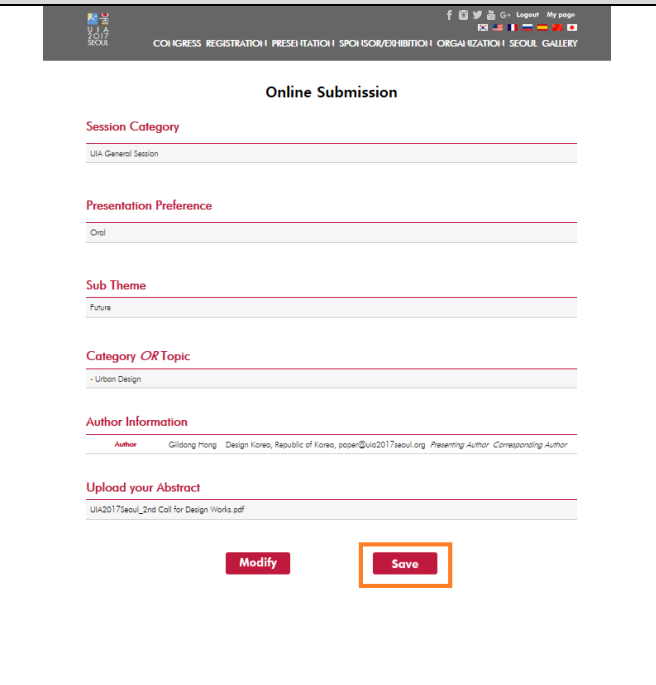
UIA 2017 SEOUL

f G+ Logout My page

CONGRESS REGISTRATION PRESENTATION SPONSOR/EXHIBITION ORGANIZATION SEOUL GALLERY

Online Submission

Session Category

UIA General Session

Presentation Preference

Oral

Sub Theme

Future

Category OR Topic

- Urban Design

Author Information

| Author | Gildong Hong | Design Korea, Republic of Korea, paper@uia2017seoul.org | Presenting Author Corresponding Author |
|---|---|---|---|

Upload your Abstract

UIA2017Seoul_2nd Call for Design Works.pdf

Modify

Save